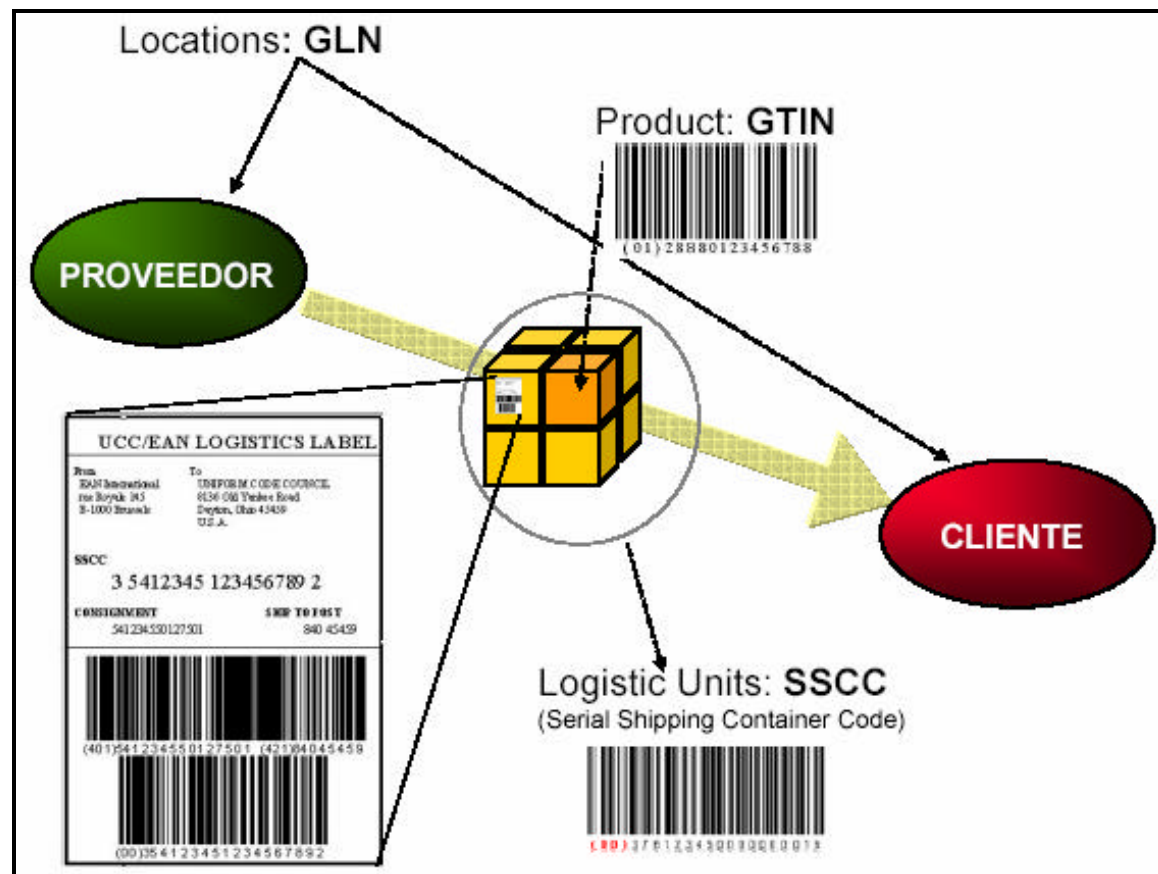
Locations: GLN

Product: GTIN

(01)28880123456788

PROVEEDOR

CLIENTE

UCC/EAN LOGISTICS LABEL

From
EAN International
rue Royale 145
B-1000 Brussels

To
UNIFORM CODE COUNCIL
8136 Old Yankee Road
Dayton, Ohio 45459
U.S.A.

SSCC
3 5412345 123456789 2

CONSIGNMENT
5412345500127501

SHIP TO POST
840 45459

(401)5412345500127501 (421)84045459

(00)354123451234567892

Logistic Units: SSCC
(Serial Shipping Container Code)

(00)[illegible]